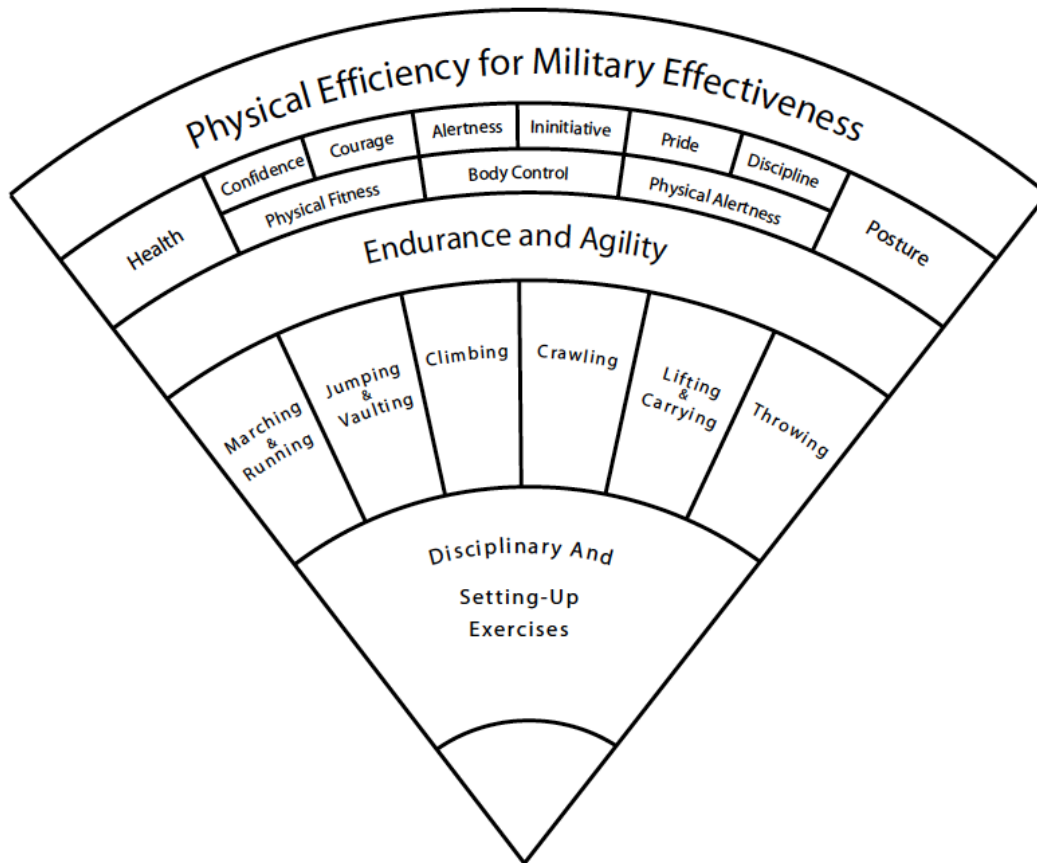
Physical Efficiency for Military Effectiveness

Confidence
Courage
Alertness
Ininitiative
Pride
Discipline

Physical Fitness
Body Control
Physical Alertness

Health
Posture

Endurance and Agility

Marching & Running
Jumping & Vaulting
Climbing
Crawling
Lifting & Carrying
Throwing

Disciplinary And Setting-Up Exercises